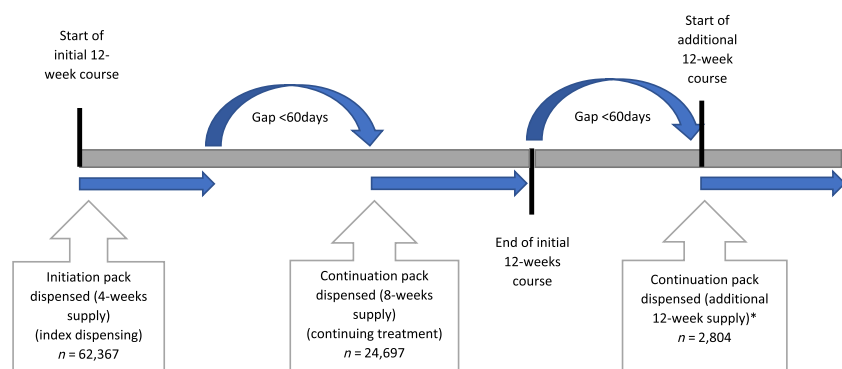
Start of initial 12-week course

Gap <60days

Start of additional 12-week course

Gap <60days

End of initial 12-weeks course

Initiation pack dispensed (4-weeks supply) (index dispensing) $n$ = 62,367

Continuation pack dispensed (8-weeks supply) (continuing treatment) $n$ = 24,697

Continuation pack dispensed (additional 12-week supply)* $n$ = 2,804